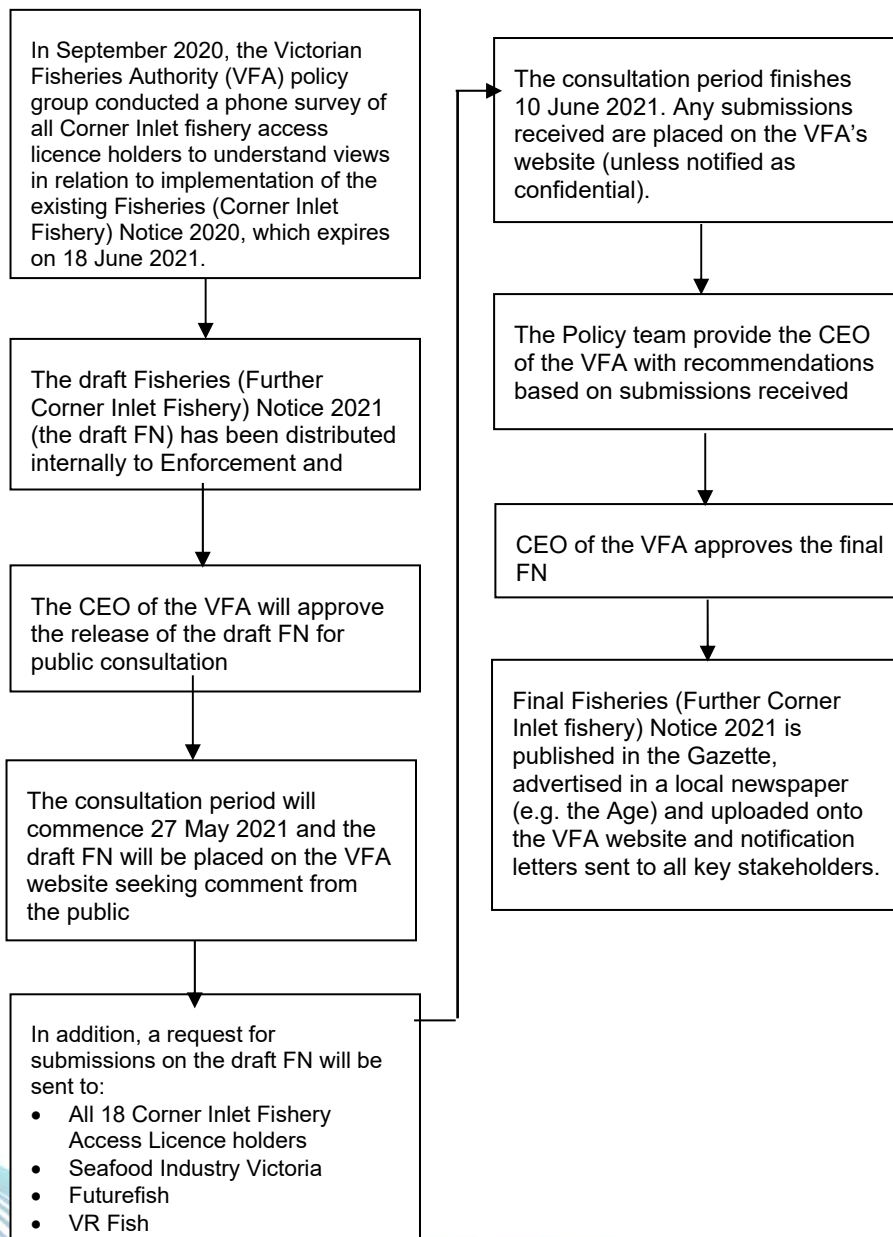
In September 2020, the Victorian Fisheries Authority (VFA) policy group conducted a phone survey of all Corner Inlet fishery access licence holders to understand views in relation to implementation of the existing Fisheries (Corner Inlet Fishery) Notice 2020, which expires on 18 June 2021.

The draft Fisheries (Further Corner Inlet Fishery) Notice 2021 (the draft FN) has been distributed internally to Enforcement and

The CEO of the VFA will approve the release of the draft FN for public consultation

The consultation period will commence 27 May 2021 and the draft FN will be placed on the VFA website seeking comment from the public

In addition, a request for submissions on the draft FN will be sent to:
- All 18 Corner Inlet Fishery Access Licence holders
- Seafood Industry Victoria
- Futurefish
- VR Fish

The consultation period finishes 10 June 2021. Any submissions received are placed on the VFA's website (unless notified as confidential).

The Policy team provide the CEO of the VFA with recommendations based on submissions received

CEO of the VFA approves the final FN

Final Fisheries (Further Corner Inlet fishery) Notice 2021 is published in the Gazette, advertised in a local newspaper (e.g. the Age) and uploaded onto the VFA website and notification letters sent to all key stakeholders.